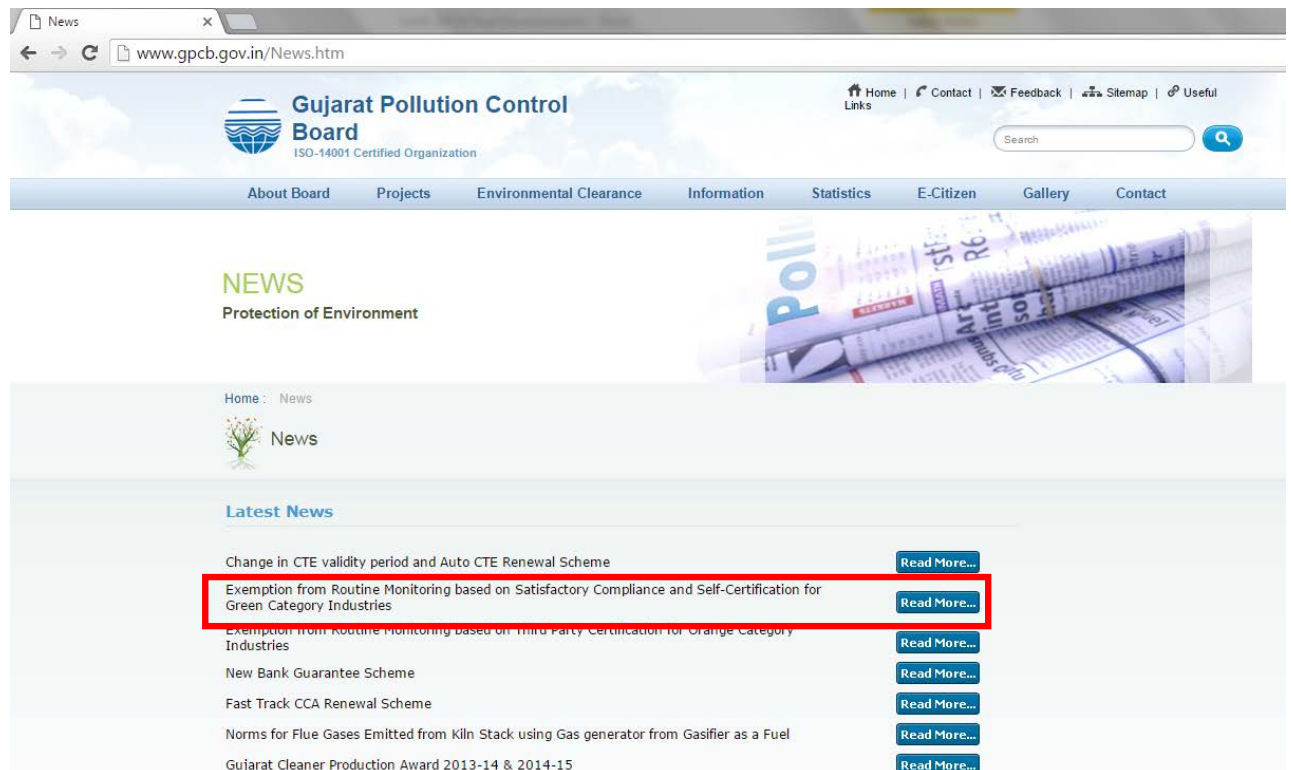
News ×

www.gpcb.gov.in/News.htm

Gujarat Pollution Control Board
ISO-14001 Certified Organization

Home | Contact | Feedback | Sitemap | Useful Links

Search

About Board | Projects | Environmental Clearance | Information | Statistics | E-Citizen | Gallery | Contact

NEWS
Protection of Environment

Home : News

News

Latest News

Change in CTE validity period and Auto CTE Renewal Scheme
Read More...

Exemption from Routine Monitoring based on Satisfactory Compliance and Self-Certification for Green Category Industries
Read More...

Exemption from Routine Monitoring based on Third Party Certification for Orange Category Industries
Read More...

New Bank Guarantee Scheme
Read More...

Fast Track CCA Renewal Scheme
Read More...

Norms for Flue Gases Emitted from Kiln Stack using Gas generator from Gasifier as a Fuel
Read More...

Gujarat Cleaner Production Award 2013-14 & 2014-15
Read More...